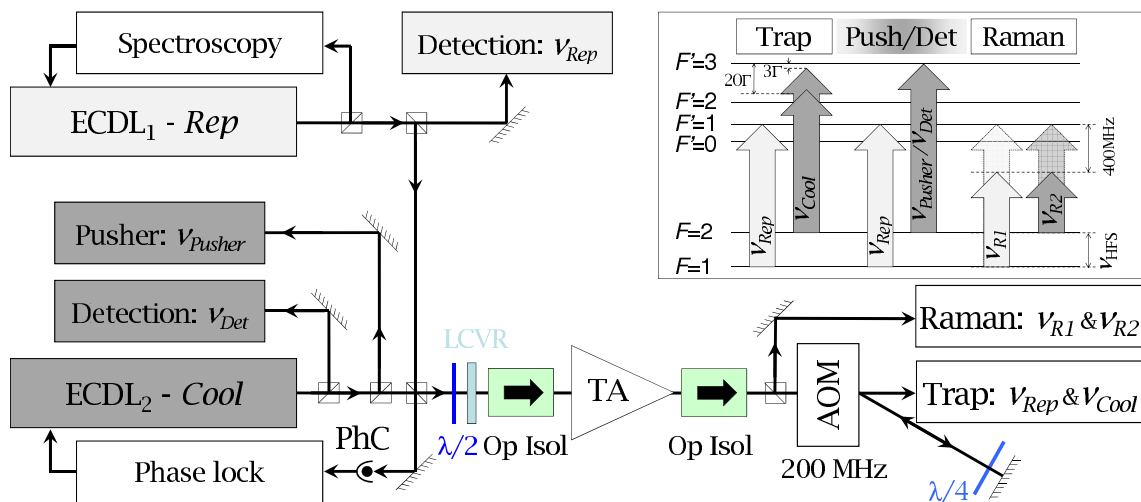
Spectroscopy

Detection: $\nu_{Rep}$

ECDL$_1$ - *Rep*

Trap Push/Det Raman

$F'$=3
$F'$=2
$F'$=1
$F'$=0
$F$=2
$F$=1

20Γ
3Γ

400MHz

$\nu_{HFS}$

$\nu_{Rep}$ $\nu_{Cool}$ $\nu_{Rep}$ $\nu_{Pusher}/\nu_{Det}$ $\nu_{R1}$ $\nu_{R2}$

Pusher: $\nu_{Pusher}$

Detection: $\nu_{Det}$

ECDL$_2$ - *Cool*

Phase lock

PhC

LCVR

$\lambda/2$ Op Isol

TA

Op Isol

AOM

200 MHz

Raman: $\nu_{R1}$ & $\nu_{R2}$

Trap: $\nu_{Rep}$ & $\nu_{Cool}$

$\lambda/4$